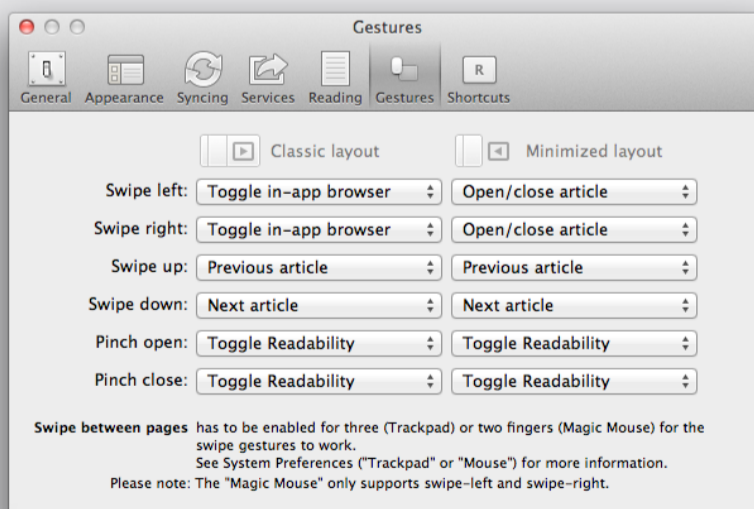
Gestures

General Appearance Syncing Services Reading Gestures Shortcuts

R

Classic layout Minimized layout

| | Classic layout | Minimized layout |
|---|---|---|
| Swipe left: | Toggle in-app browser | Open/close article |
| Swipe right: | Toggle in-app browser | Open/close article |
| Swipe up: | Previous article | Previous article |
| Swipe down: | Next article | Next article |
| Pinch open: | Toggle Readability | Toggle Readability |
| Pinch close: | Toggle Readability | Toggle Readability |

Swipe between pages has to be enabled for three (Trackpad) or two fingers (Magic Mouse) for the swipe gestures to work.
See System Preferences ("Trackpad" or "Mouse") for more information.
Please note: The "Magic Mouse" only supports swipe-left and swipe-right.